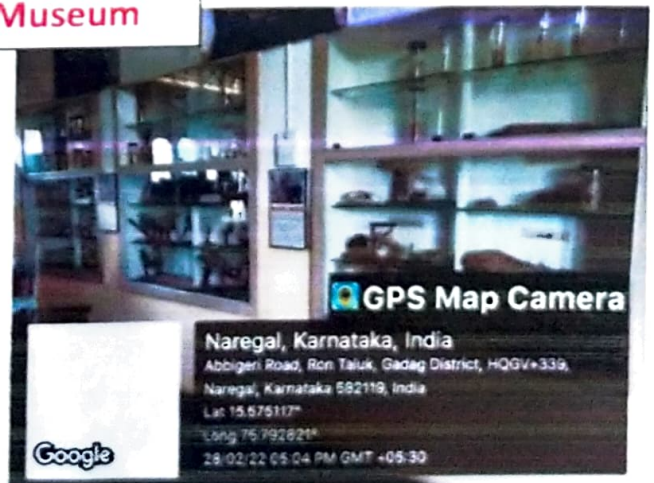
Museum

GPS Map Camera

Naregal, Karnataka, India

Abbigeri Road, Ron Taluk, Gadag District, HQGV+339, Naregal, Karnataka 582119, India

Lat 15.575117°

Long 75.792821°

28/02/22 05:04 PM GMT +05:30

Google